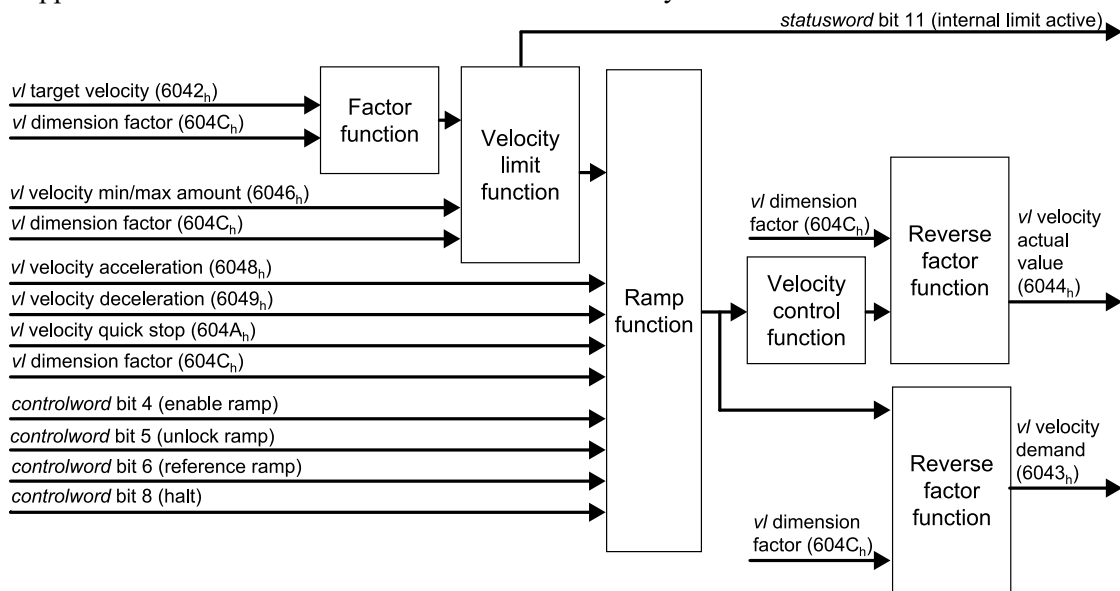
statusword bit 11 (internal limit active)

vl target velocity ($6042_h$)

vl dimension factor ($604C_h$)

Factor function

Velocity limit function

vl velocity min/max amount ($6046_h$)

vl dimension factor ($604C_h$)

vl velocity acceleration ($6048_h$)

vl velocity deceleration ($6049_h$)

vl velocity quick stop ($604A_h$)

vl dimension factor ($604C_h$)

controlword bit 4 (enable ramp)

controlword bit 5 (unlock ramp)

controlword bit 6 (reference ramp)

controlword bit 8 (halt)

Ramp function

vl dimension factor ($604C_h$)

Velocity control function

Reverse factor function

vl velocity actual value ($6044_h$)

vl velocity demand ($6043_h$)

Reverse factor function

vl dimension factor ($604C_h$)